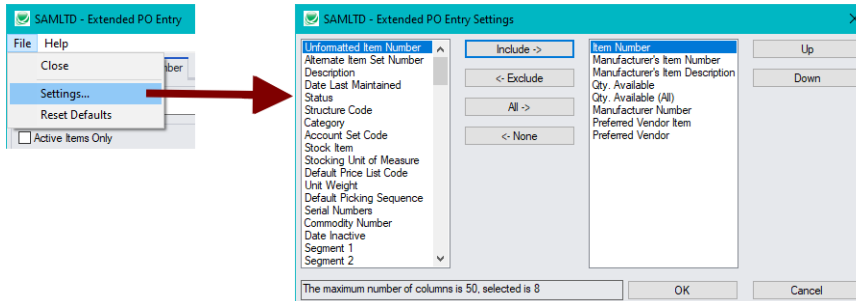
SAMLTD - Extended PO Entry

File Help

Close

Settings...

Reset Defaults

mber

Active Items Only

SAMLTD - Extended PO Entry Settings

Unformatted Item Number
Alternate Item Set Number
Description
Date Last Maintained
Status
Structure Code
Category
Account Set Code
Stock Item
Stocking Unit of Measure
Default Price List Code
Unit Weight
Default Picking Sequence
Serial Numbers
Commodity Number
Date Inactive
Segment 1
Segment 2

Include ->

<- Exclude

All ->

<- None

Item Number
Manufacturer's Item Number
Manufacturer's Item Description
Qty. Available
Qty. Available (All)
Manufacturer Number
Preferred Vendor Item
Preferred Vendor

Up

Down

The maximum number of columns is 50, selected is 8

OK

Cancel